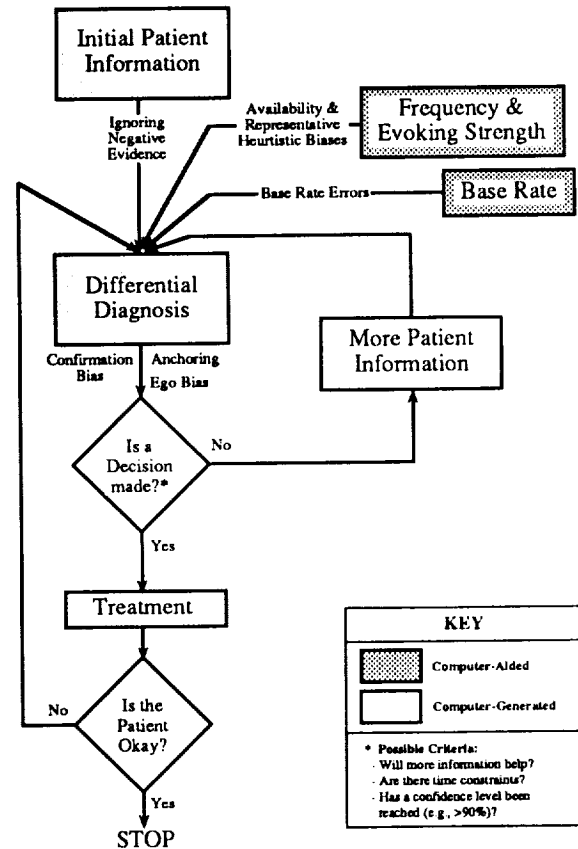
Initial Patient Information

Ignoring Negative Evidence

Availability & Representative Heurtistic Biases

Frequency & Evoking Strength

Base Rate Errors

Base Rate

Differential Diagnosis

Confirmation Bias

Anchoring Ego Bias

More Patient Information

Is a Decision made?*

No

Yes

Treatment

Is the Patient Okay?

No

Yes

STOP

KEY

Computer-Aided

Computer-Generated

* Possible Criteria:
- Will more information help?
- Are there time constraints?
- Has a confidence level been reached (e.g., >90%)?